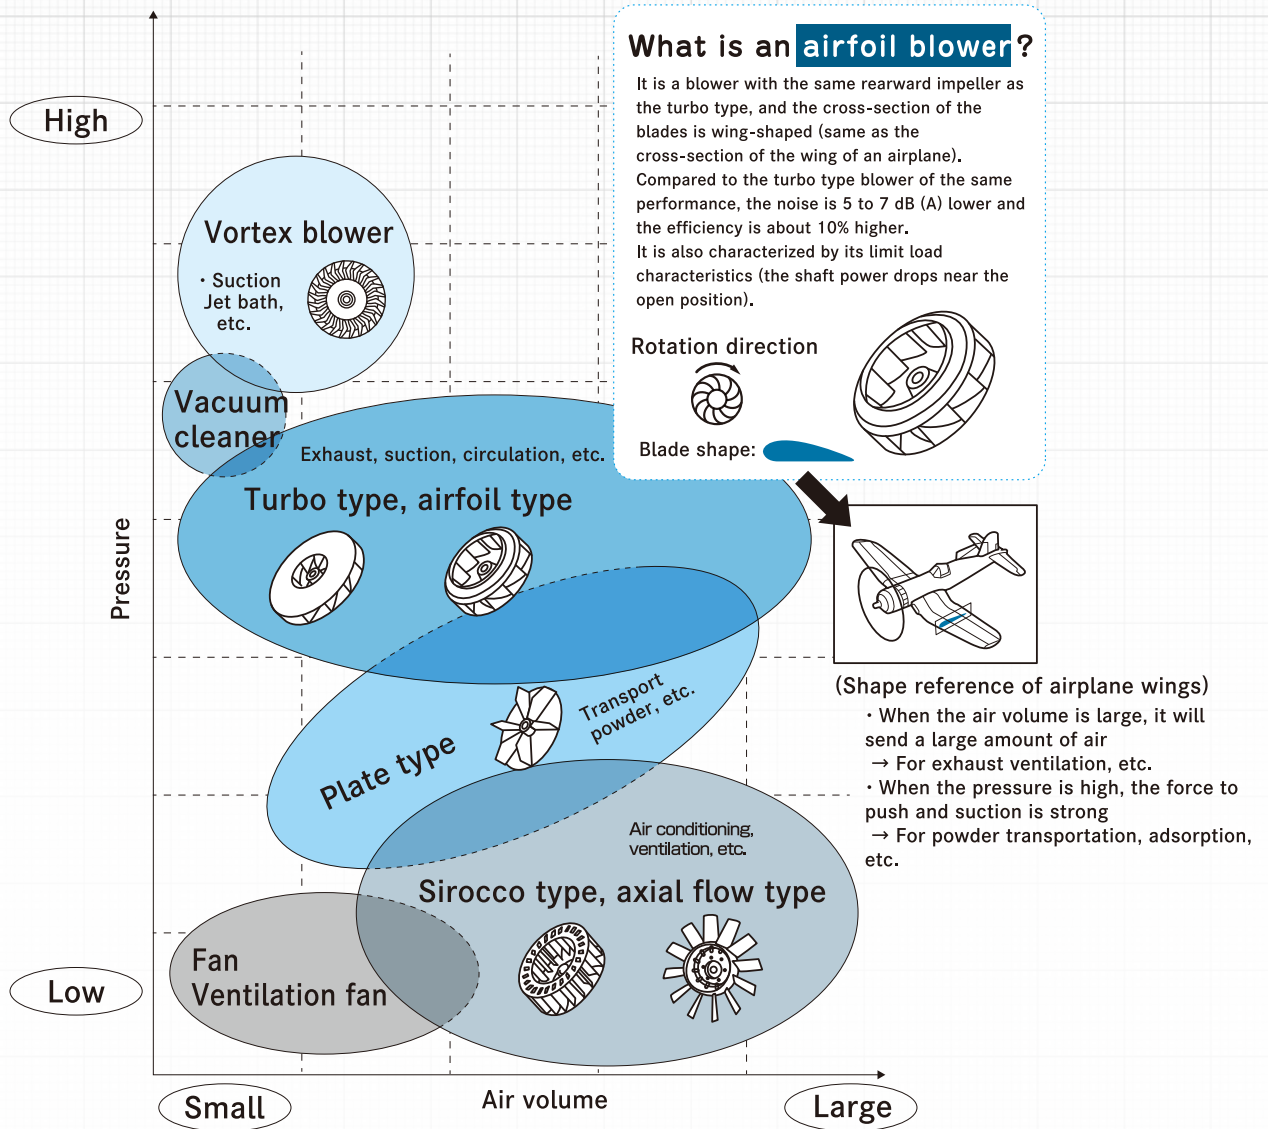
What is an airfoil blower?

It is a blower with the same rearward impeller as the turbo type, and the cross-section of the blades is wing-shaped (same as the cross-section of the wing of an airplane).
Compared to the turbo type blower of the same performance, the noise is 5 to 7 dB (A) lower and the efficiency is about 10% higher.
It is also characterized by its limit load characteristics (the shaft power drops near the open position).

Rotation direction

Blade shape:

High

Vortex blower

・Suction Jet bath, etc.

Vacuum cleaner

Exhaust, suction, circulation, etc.

Turbo type, airfoil type

Pressure

Plate type

Transport powder, etc.

Air conditioning, ventilation, etc.

Sirocco type, axial flow type

Fan
Ventilation fan

Low

Small

Air volume

Large

(Shape reference of airplane wings)
・When the air volume is large, it will send a large amount of air
→ For exhaust ventilation, etc.
・When the pressure is high, the force to push and suction is strong
→ For powder transportation, adsorption, etc.